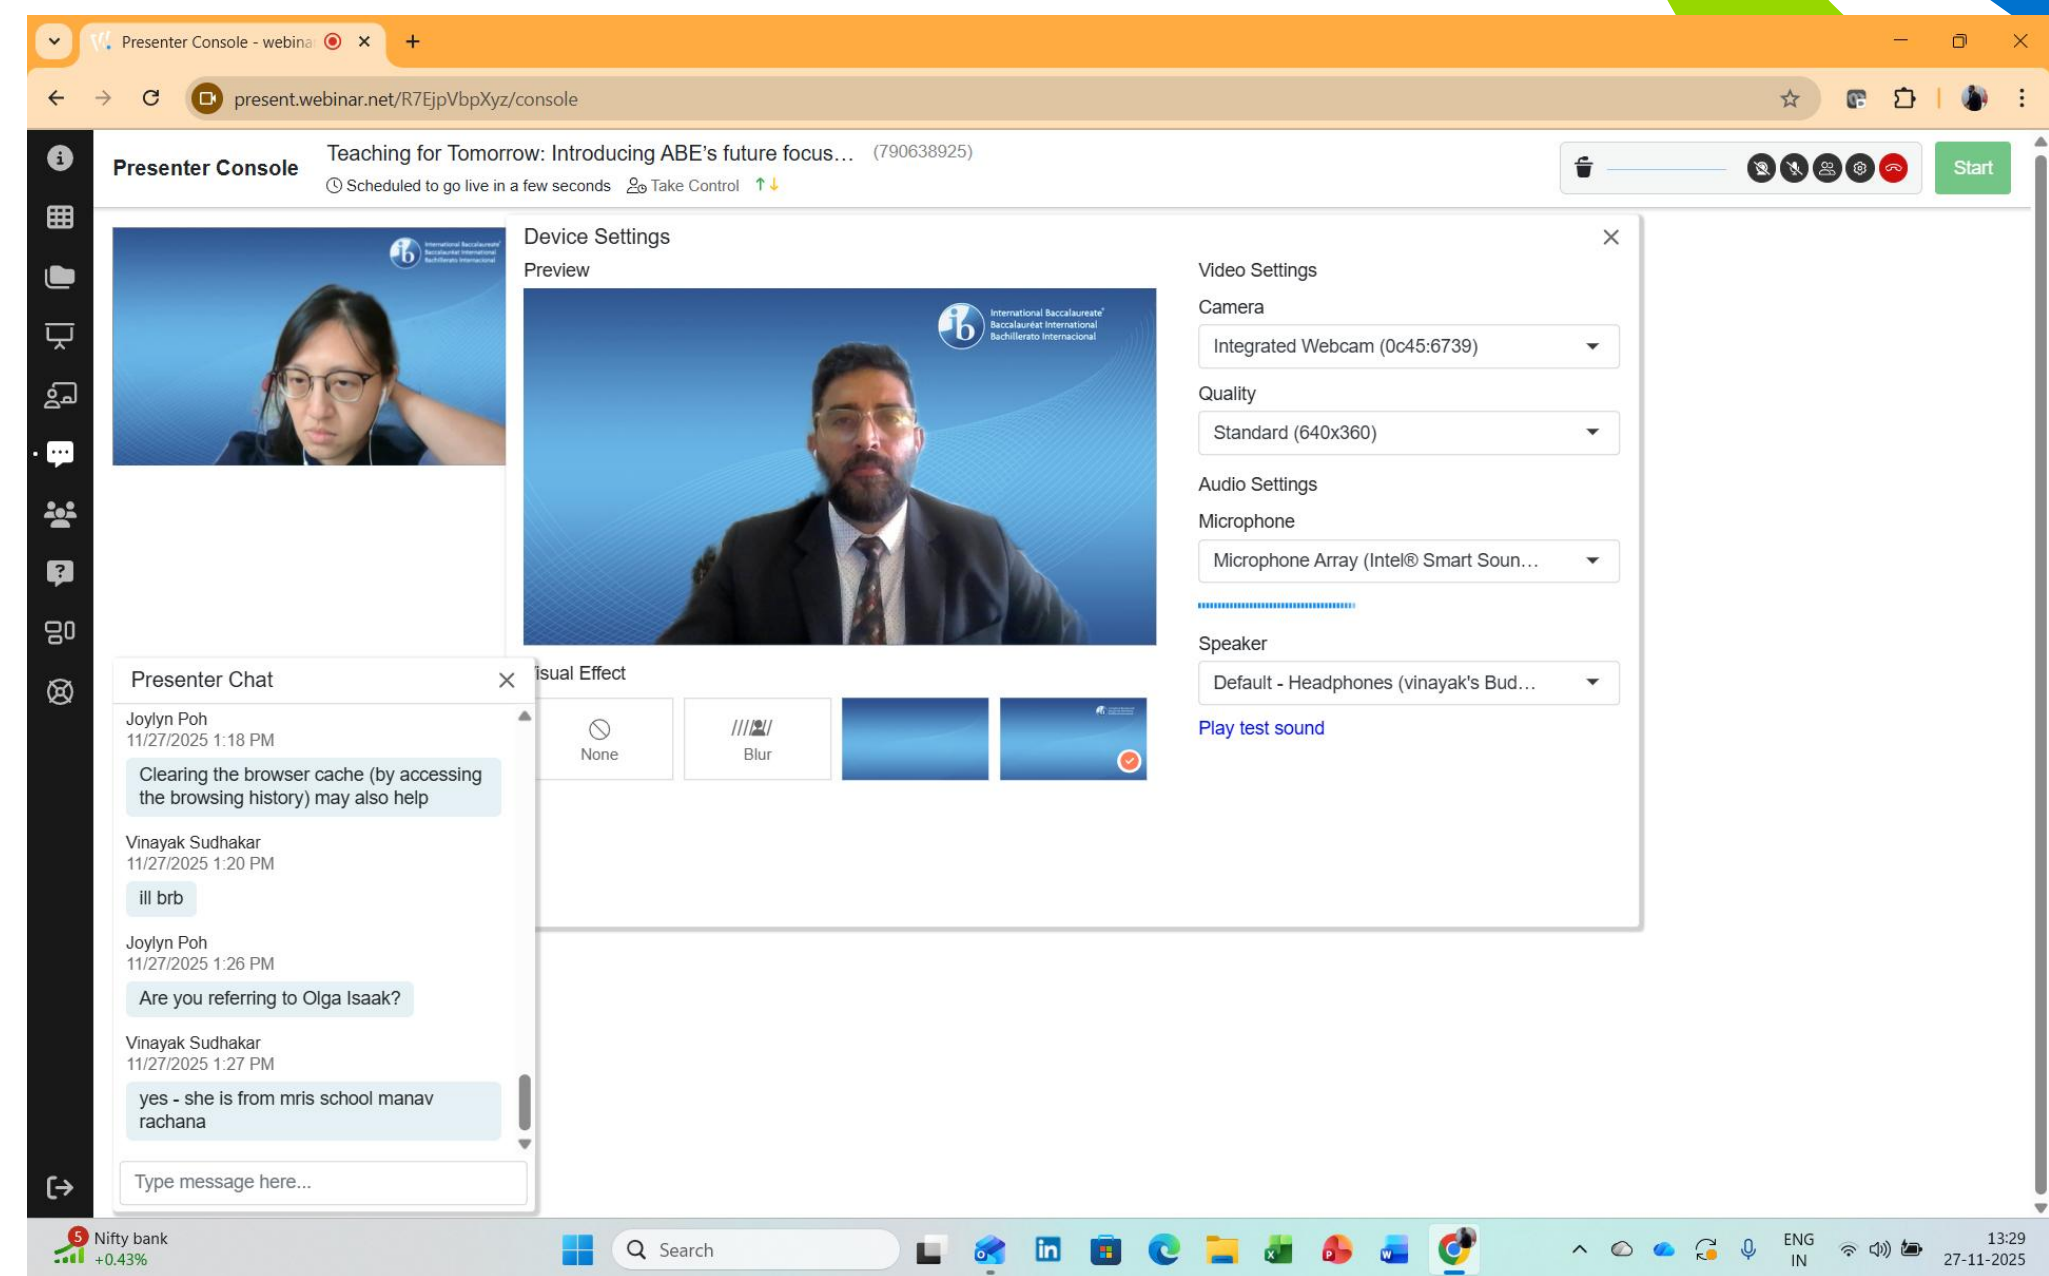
Presenter Console - webina

present.webinar.net/R7EjpVbpXyz/console

Presenter Console

Teaching for Tomorrow: Introducing ABE's future focus... (790638925)

Scheduled to go live in a few seconds Take Control

Start

International Baccalaureate
Baccalauréat International
Bachillerato Internacional

Device Settings

Preview

International Baccalaureate
Baccalauréat International
Bachillerato Internacional

isual Effect

None

Blur

Video Settings

Camera

Integrated Webcam (0c45:6739)

Quality

Standard (640x360)

Audio Settings

Microphone

Microphone Array (Intel® Smart Soun...

Speaker

Default - Headphones (vinayak's Bud...

Play test sound

Presenter Chat

Joylyn Poh
11/27/2025 1:18 PM
Clearing the browser cache (by accessing the browsing history) may also help

Vinayak Sudhakar
11/27/2025 1:20 PM
ill brb

Joylyn Poh
11/27/2025 1:26 PM
Are you referring to Olga Isaak?

Vinayak Sudhakar
11/27/2025 1:27 PM
yes - she is from mris school manav rachana

Type message here...

5 Nifty bank
+0.43%

Search

ENG
IN

13:29
27-11-2025